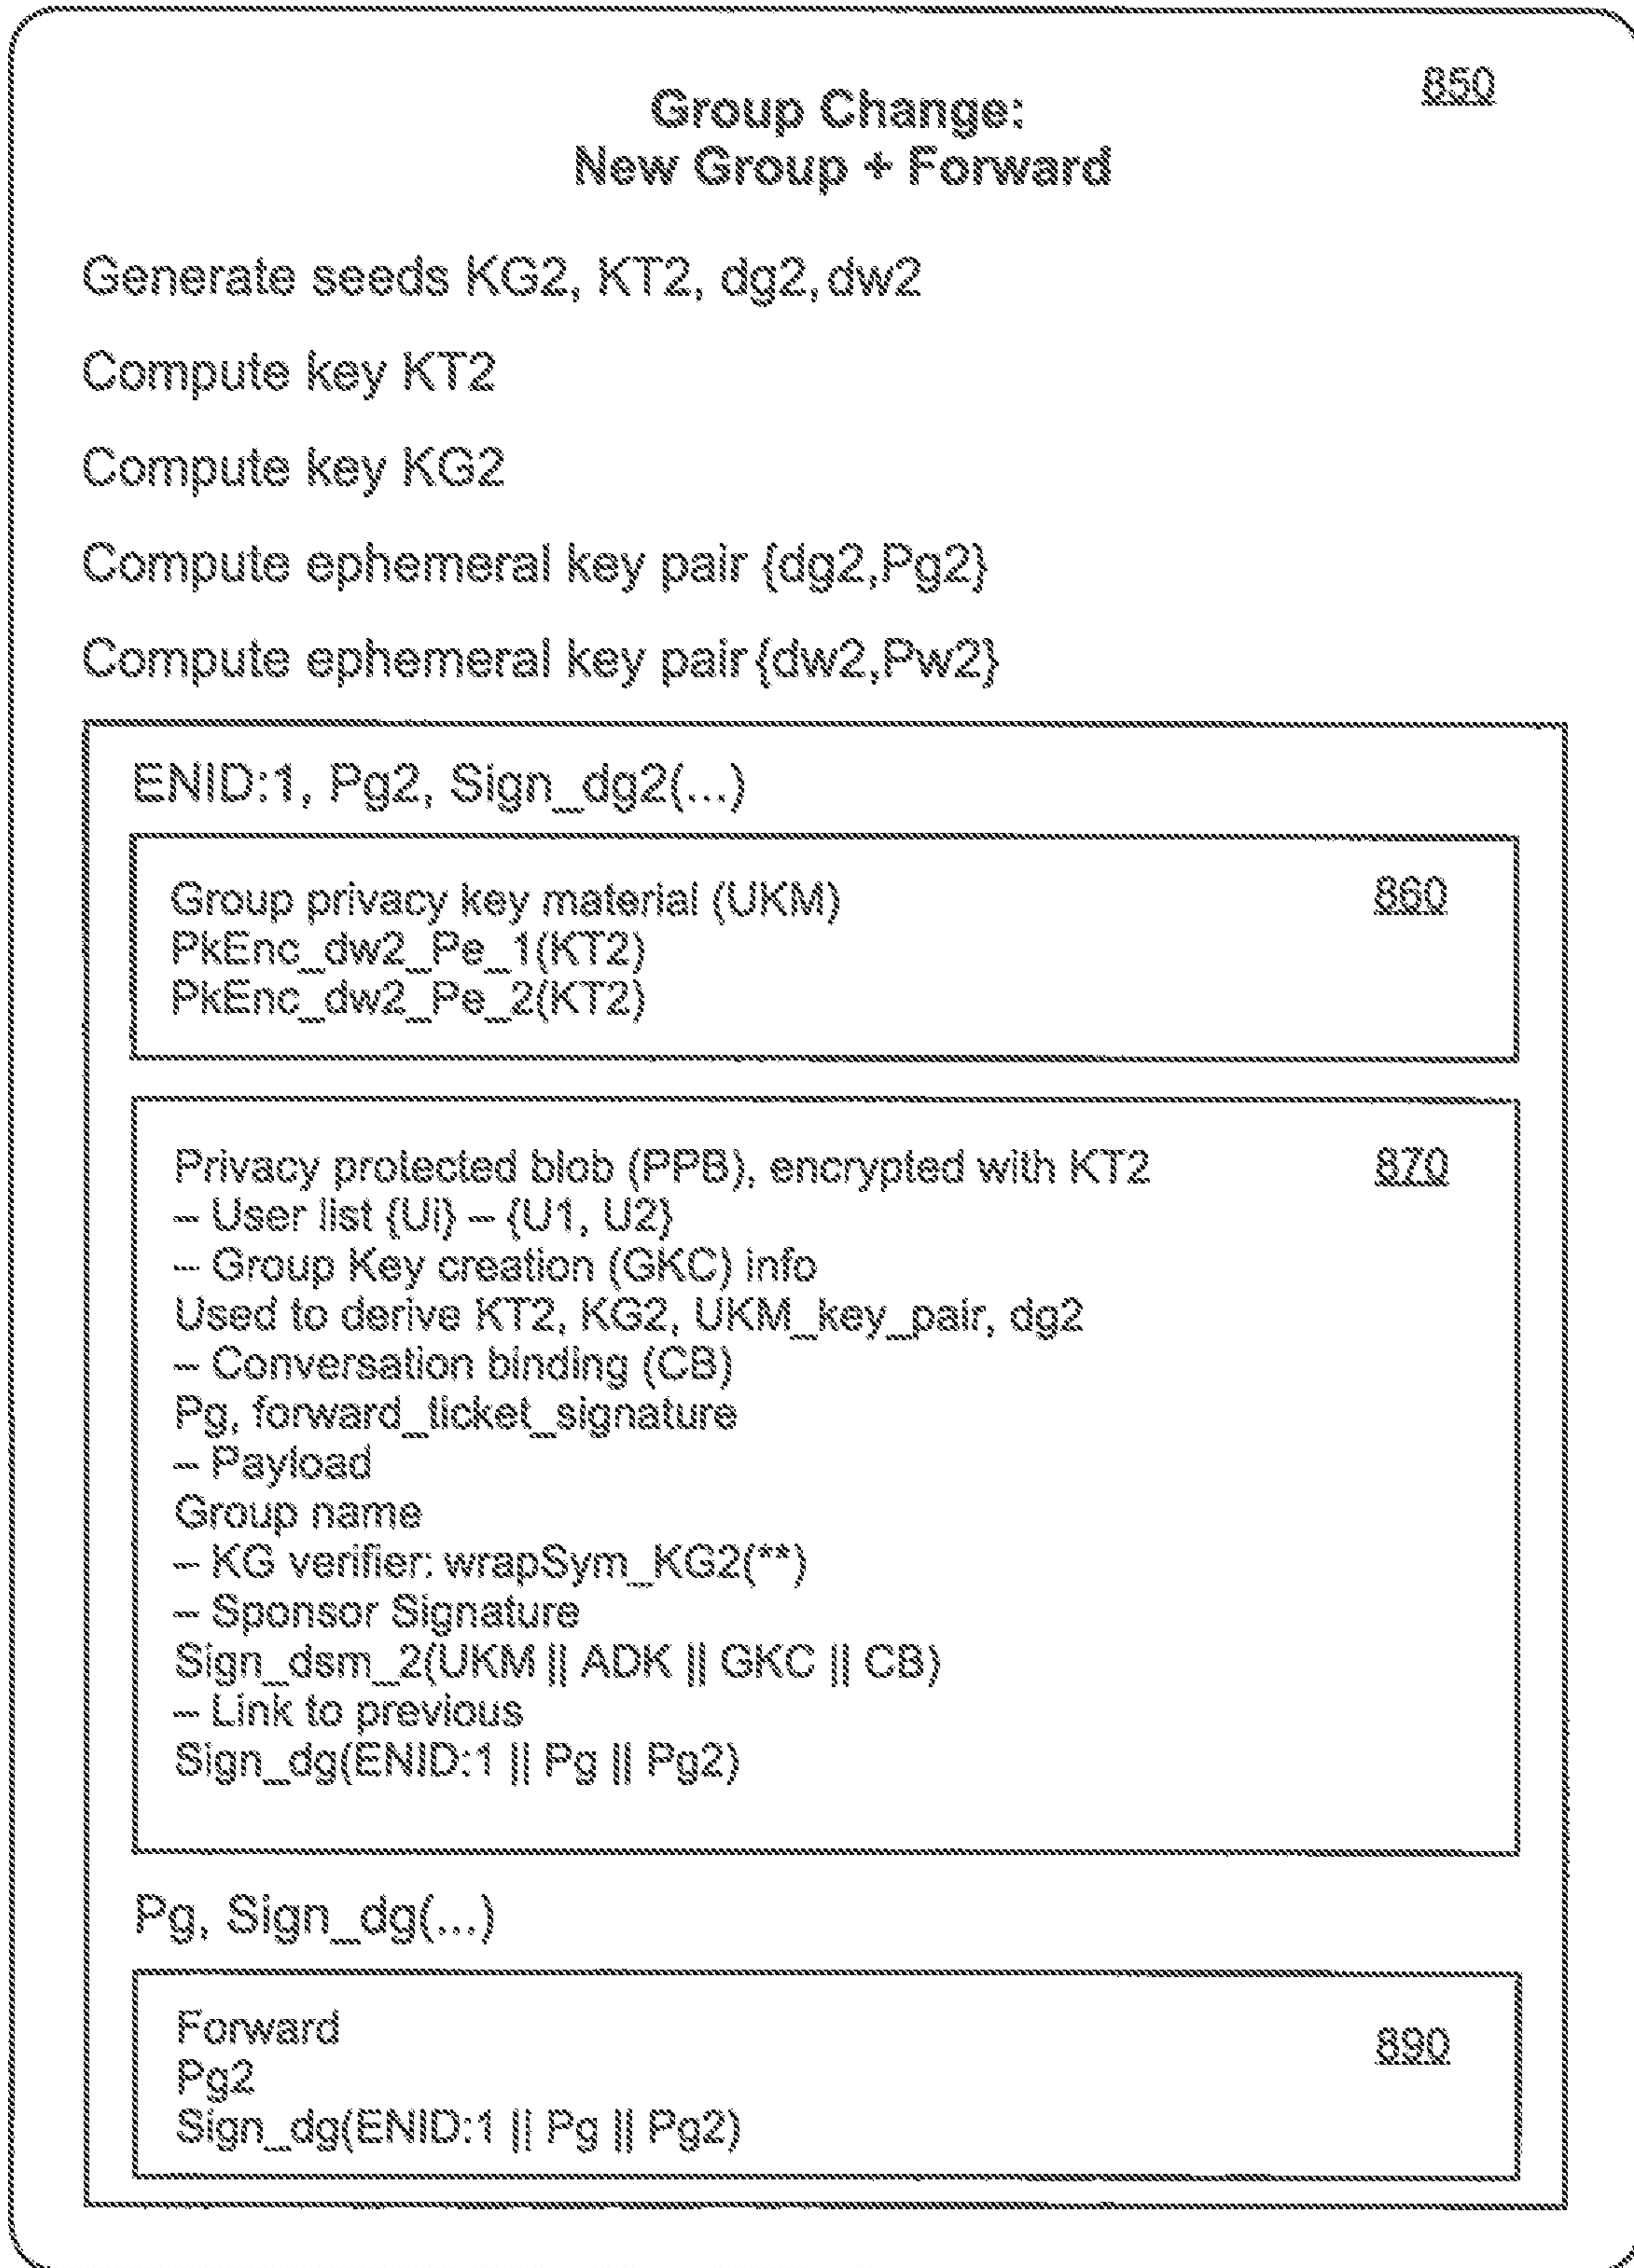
850

Group Change:
New Group + Forward

Generate seeds KG2, KT2, dg2, dw2

Compute key KT2

Compute key KG2

Compute ephemeral key pair {dg2,Pg2}

Compute ephemeral key pair {dw2,Pw2}

ENID:1, Pg2, Sign_dg2(...)

Group privacy key material (UKM)
PkEnc_dw2_Pe_1(KT2)
PkEnc_dw2_Pe_2(KT2)

860

Privacy protected blob (PPB), encrypted with KT2
– User list {Ui} – {U1, U2}
– Group Key creation (GKC) info
Used to derive KT2, KG2, UKM_key_pair, dg2
– Conversation binding (CB)
Pg, forward_ticket_signature
– Payload
Group name
– KG verifier: wrapSym_KG2(**)
– Sponsor Signature
Sign_dsm_2(UKM || ADK || GKC || CB)
– Link to previous
Sign_dg(ENID:1 || Pg || Pg2)

870

Pg, Sign_dg(...)

Forward
Pg2
Sign_dg(ENID:1 || Pg || Pg2)

890